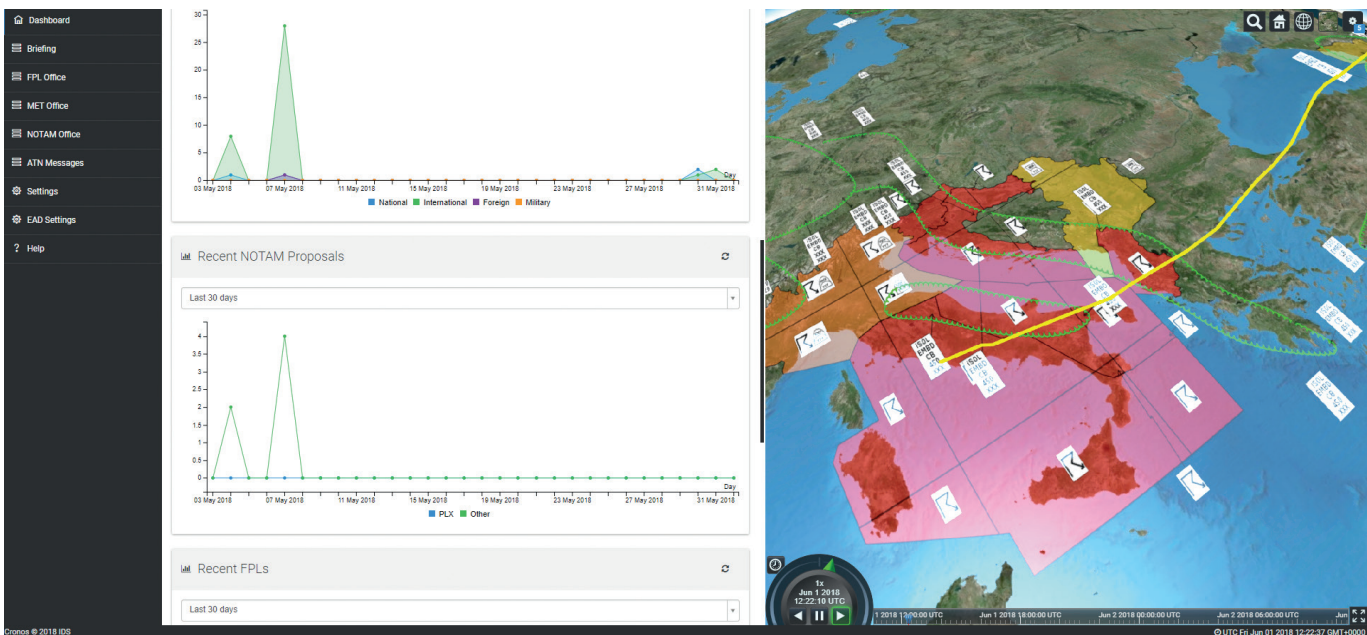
Dashboard
Briefing
FPL Office
MET Office
NOTAM Office
ATN Messages
Settings
EAD Settings
? Help

30
25
20
15
10
5
0
Day
03 May 2018
07 May 2018
11 May 2018
15 May 2018
19 May 2018
23 May 2018
27 May 2018
31 May 2018
National International Foreign Military

Recent NOTAM Proposals

Last 30 days

4
3.5
3
2.5
2
1.5
1
0.5
0
Day
03 May 2018
07 May 2018
11 May 2018
15 May 2018
19 May 2018
23 May 2018
27 May 2018
31 May 2018
PLX Other

Recent FPLs

Last 30 days

Cronos © 2018 IDS

1x
Jun 1 2018
12:22:10 UTC
1 2018 12:00:00 UTC
Jun 1 2018 18:00:00 UTC
Jun 2 2018 00:00:00 UTC
Jun 2 2018 06:00:00 UTC
UTC Fri Jun 01 2018 12:22:37 GMT+0000